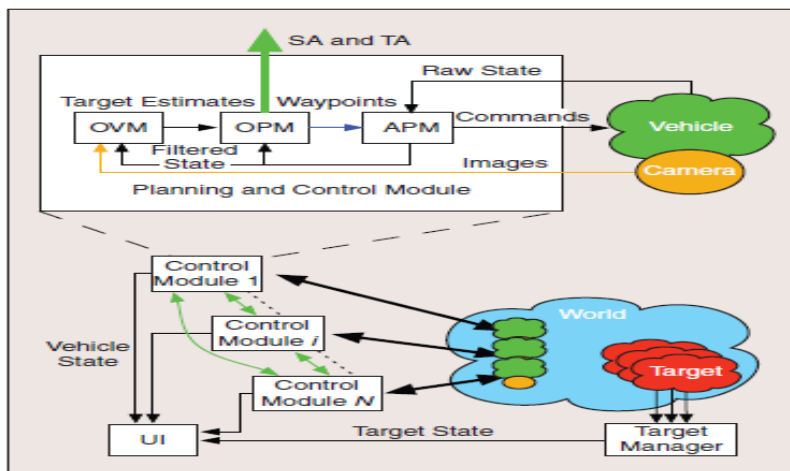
SA and TA

Raw State

Target Estimates

Waypoints

OVM

OPM

APM

Commands

Vehicle

Filtered State

Images

Camera

Planning and Control Module

Control Module 1

World

Vehicle State

Control Module $i$

Target

Control Module $N$

UI

Target State

Target Manager